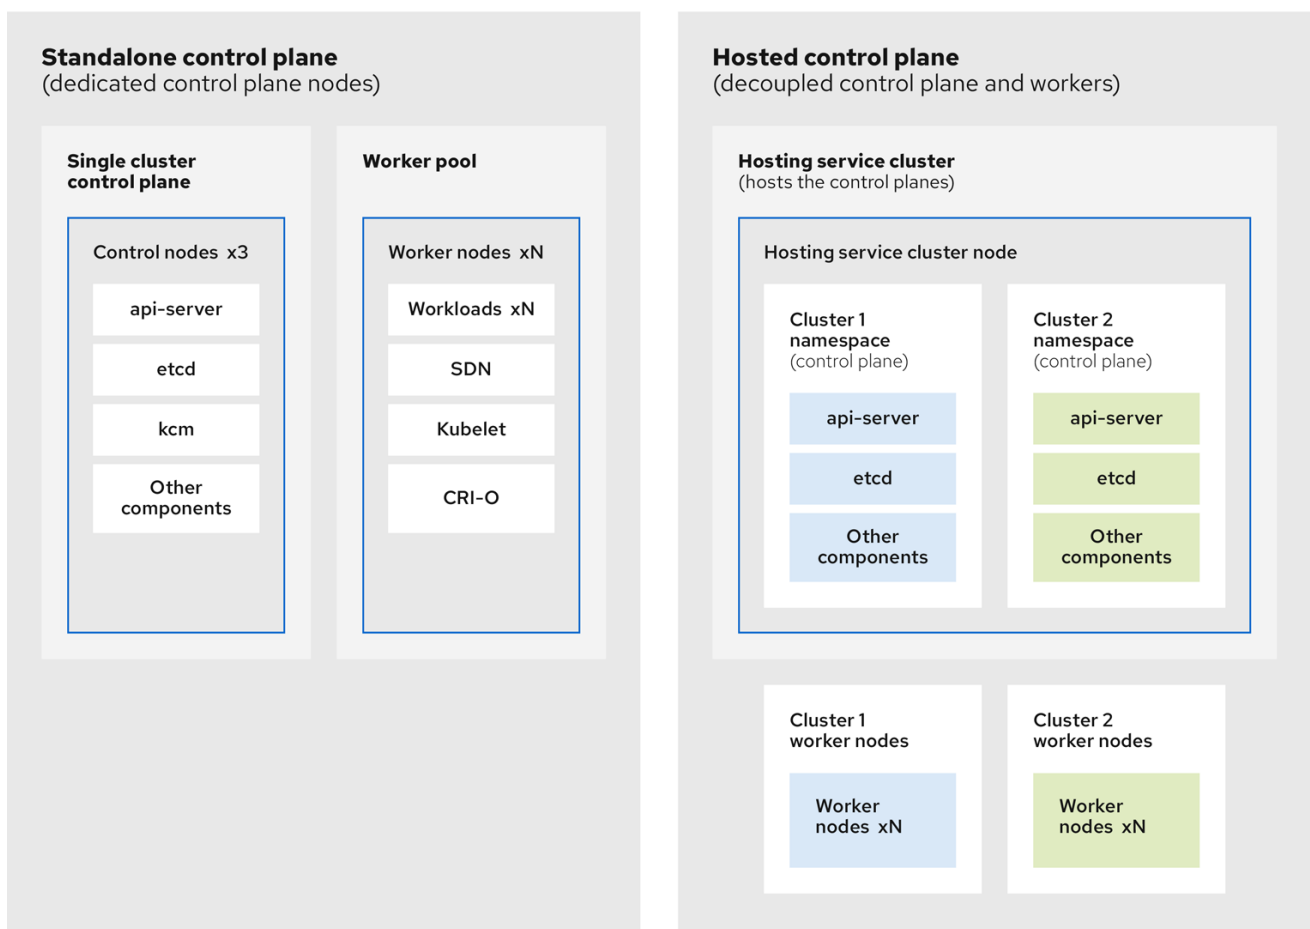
Standalone control plane
(dedicated control plane nodes)

Single cluster control plane

Control nodes x3

api-server

etcd

kcm

Other components

Worker pool

Worker nodes xN

Workloads xN

SDN

Kubelet

CRI-O

Hosted control plane
(decoupled control plane and workers)

Hosting service cluster
(hosts the control planes)

Hosting service cluster node

Cluster 1 namespace
(control plane)

api-server

etcd

Other components

Cluster 2 namespace
(control plane)

api-server

etcd

Other components

Cluster 1 worker nodes

Worker nodes xN

Cluster 2 worker nodes

Worker nodes xN